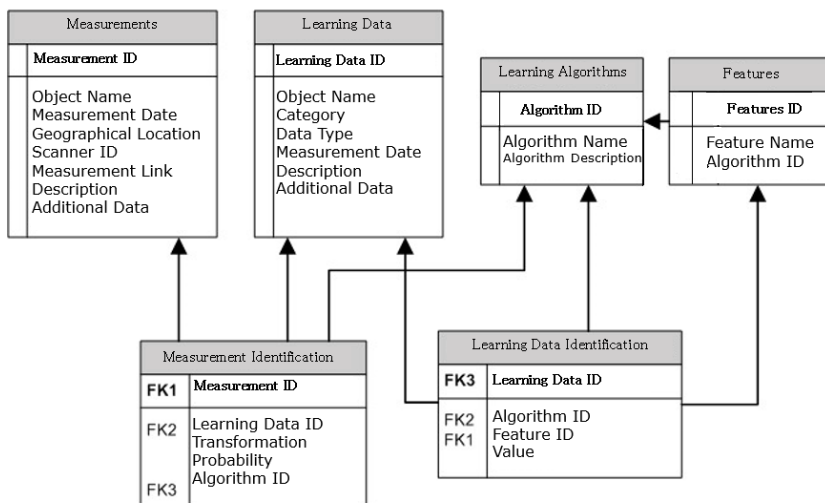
Measurements

Measurement ID

Object Name
Measurement Date
Geographical Location
Scanner ID
Measurement Link
Description
Additional Data

Learning Data

Learning Data ID

Object Name
Category
Data Type
Measurement Date
Description
Additional Data

Learning Algorithms

Algorithm ID

Algorithm Name
Algorithm Description

Features

Features ID

Feature Name
Algorithm ID

Measurement Identification

FK1 Measurement ID

FK2 Learning Data ID
Transformation
Probability
Algorithm ID
FK3

Learning Data Identification

FK3 Learning Data ID

FK2 Algorithm ID
FK1 Feature ID
Value